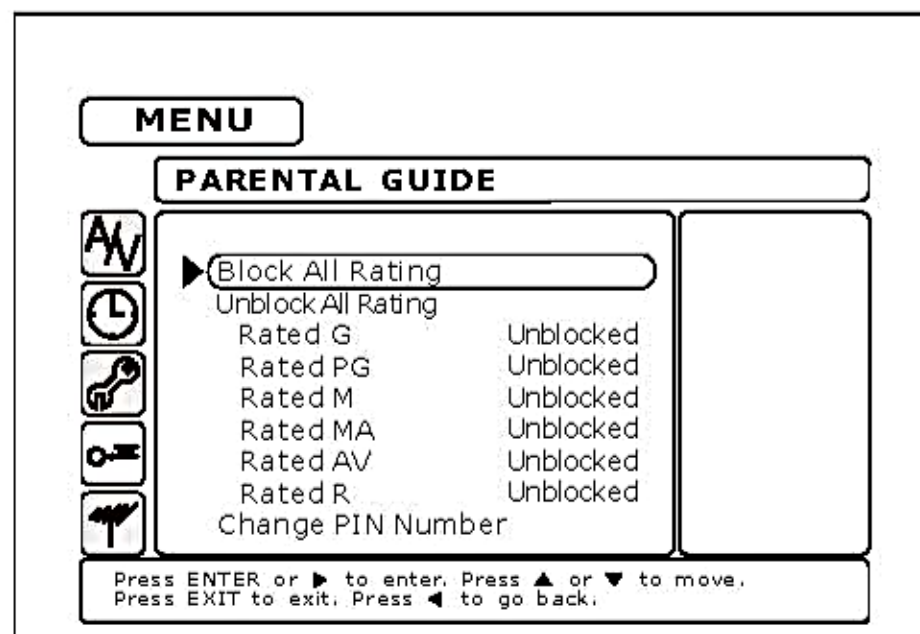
MENU

PARENTAL GUIDE

A/V

Block All Rating
Unblock All Rating

| | |
|---|---|
| Rated G | Unblocked |
| Rated PG | Unblocked |
| Rated M | Unblocked |
| Rated MA | Unblocked |
| Rated AV | Unblocked |
| Rated R | Unblocked |

Change PIN Number

Press ENTER or ▶ to enter. Press ▲ or ▼ to move.
Press EXIT to exit. Press ◀ to go back.